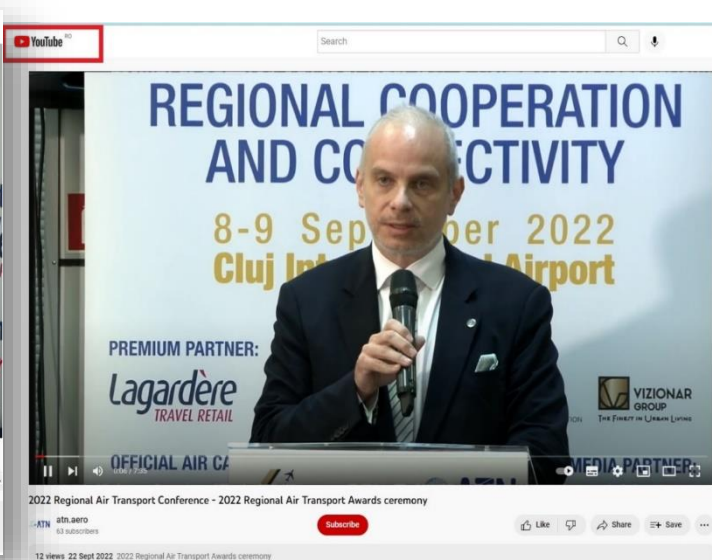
YouTube RO

Search

REGIONAL COOPERATION AND CO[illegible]ECTIVITY

8-9 Sep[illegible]ber 2022

Cluj In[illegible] Airport

PREMIUM PARTNER:

Lagardère TRAVEL RETAIL

VIZIONAR GROUP THE FINEST IN URBAN LIVING

OFFICIAL AIR CA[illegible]

MEDIA PARTNER:

0:06 / 7:25

2022 Regional Air Transport Conference - 2022 Regional Air Transport Awards ceremony

ATN atn.aero
63 subscribers

Subscribe

Like

Share

Save

...

12 views 22 Sept 2022 2022 Regional Air Transport Awards ceremony